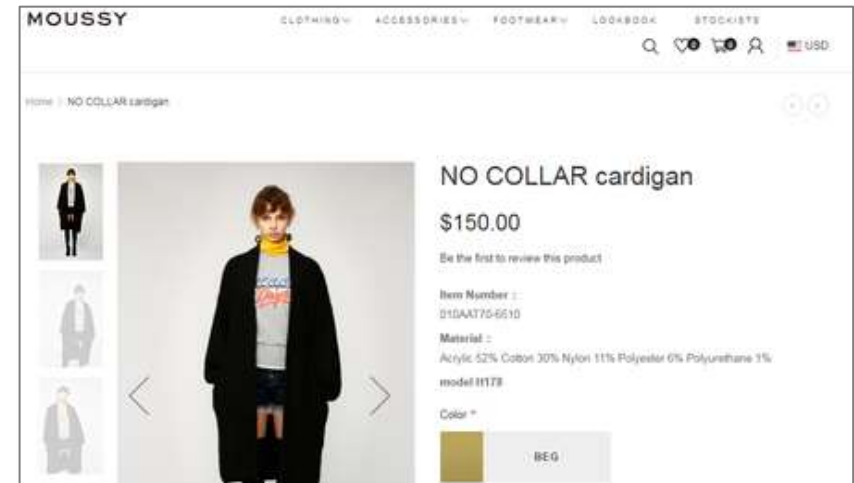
MOUSSY

CLOTHING ACCESSORIES FOOTWEAR LOOKBOOK STOCKISTS

0 0 USD

Home / NO COLLAR cardigan

NO COLLAR cardigan

$150.00

Be the first to review this product

Item Number :
010AAT70-6610

Material :
Acrylic 52% Cotton 30% Nylon 11% Polyester 6% Polyurethane 1%

model H178

Color *

BEG